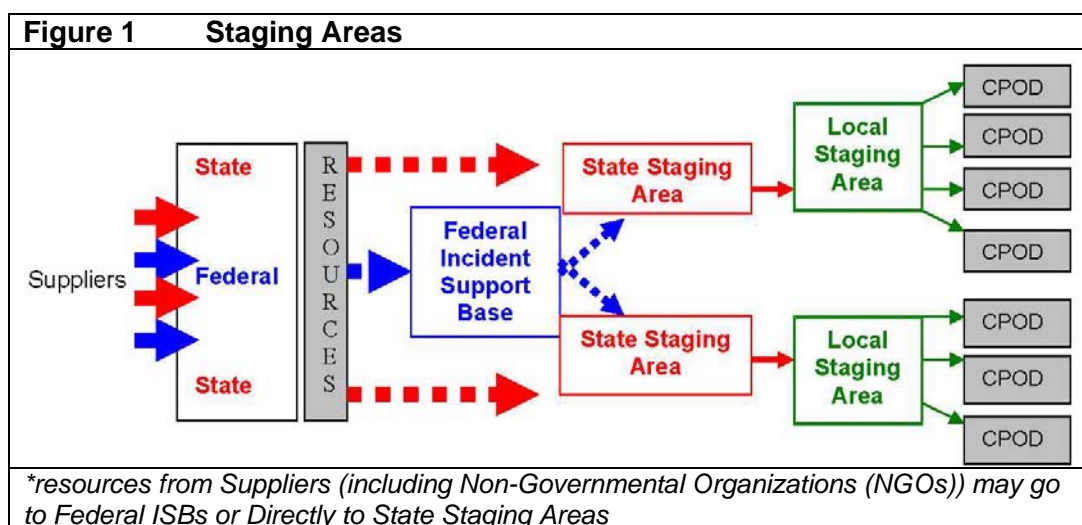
Figure 1 Staging Areas

Suppliers

State

Federal

State

RESOURCES

Federal Incident Support Base

State Staging Area

State Staging Area

Local Staging Area

Local Staging Area

CPOD

CPOD

CPOD

CPOD

CPOD

CPOD

CPOD

*resources from Suppliers (including Non-Governmental Organizations (NGOs)) may go to Federal ISBs or Directly to State Staging Areas